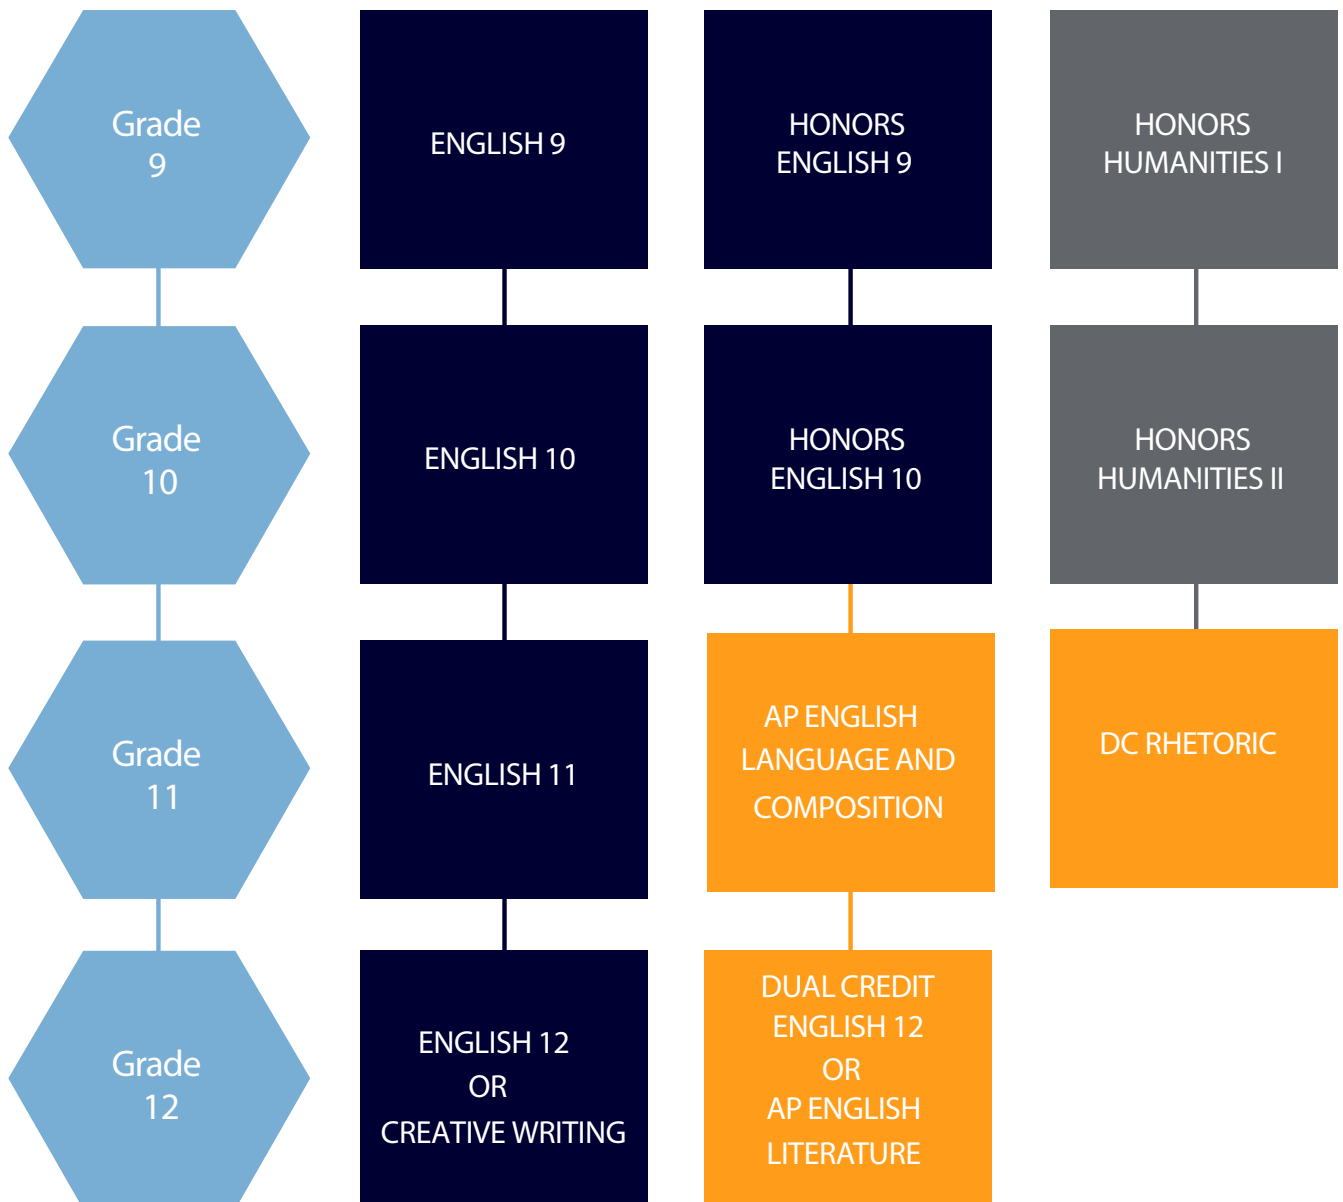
Grade 9

ENGLISH 9

HONORS ENGLISH 9

HONORS HUMANITIES I

Grade 10

ENGLISH 10

HONORS ENGLISH 10

HONORS HUMANITIES II

Grade 11

ENGLISH 11

AP ENGLISH LANGUAGE AND COMPOSITION

DC RHETORIC

Grade 12

ENGLISH 12 OR CREATIVE WRITING

DUAL CREDIT ENGLISH 12 OR AP ENGLISH LITERATURE